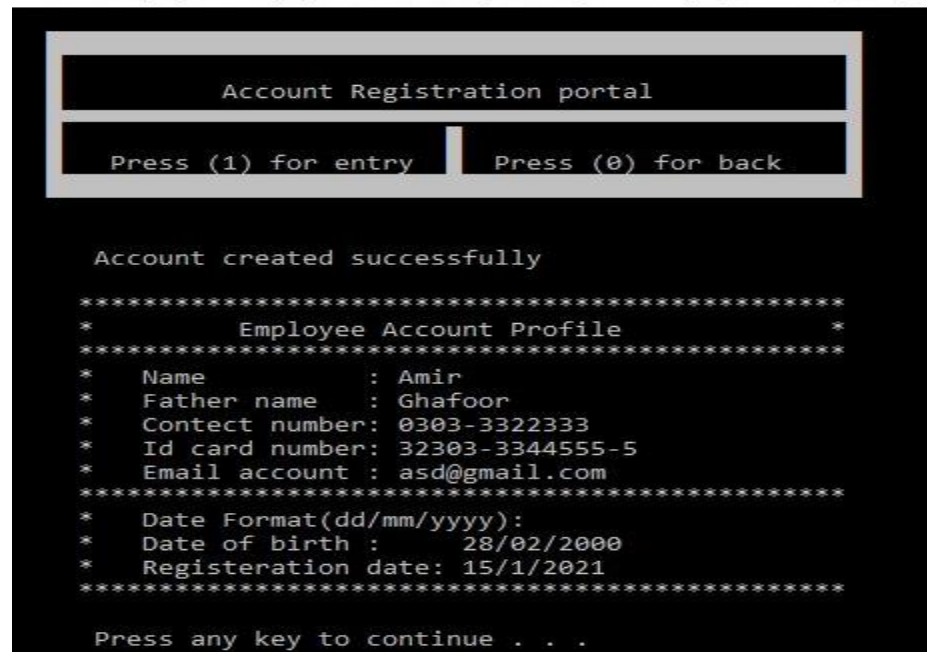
Account Registration portal

Press (1) for entry | Press (0) for back

Account created successfully

**********************************************
* Employee Account Profile *
**********************************************
* Name : Amir
* Father name : Ghafoor
* Contect number: 0303-3322333
* Id card number: 32303-3344555-5
* Email account : asd@gmail.com
**********************************************
* Date Format(dd/mm/yyyy):
* Date of birth : 28/02/2000
* Registeration date: 15/1/2021
**********************************************

Press any key to continue . . .